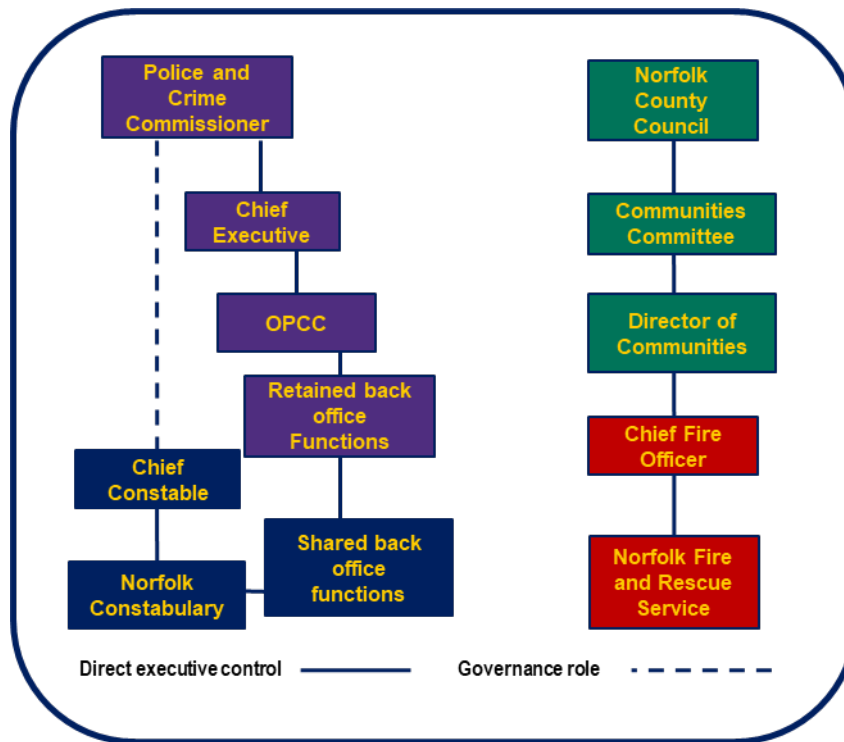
Police and Crime Commissioner

Chief Executive

OPCC

Retained back office Functions

Chief Constable

Norfolk Constabulary

Shared back office functions

Norfolk County Council

Communities Committee

Director of Communities

Chief Fire Officer

Norfolk Fire and Rescue Service

Direct executive control

Governance role